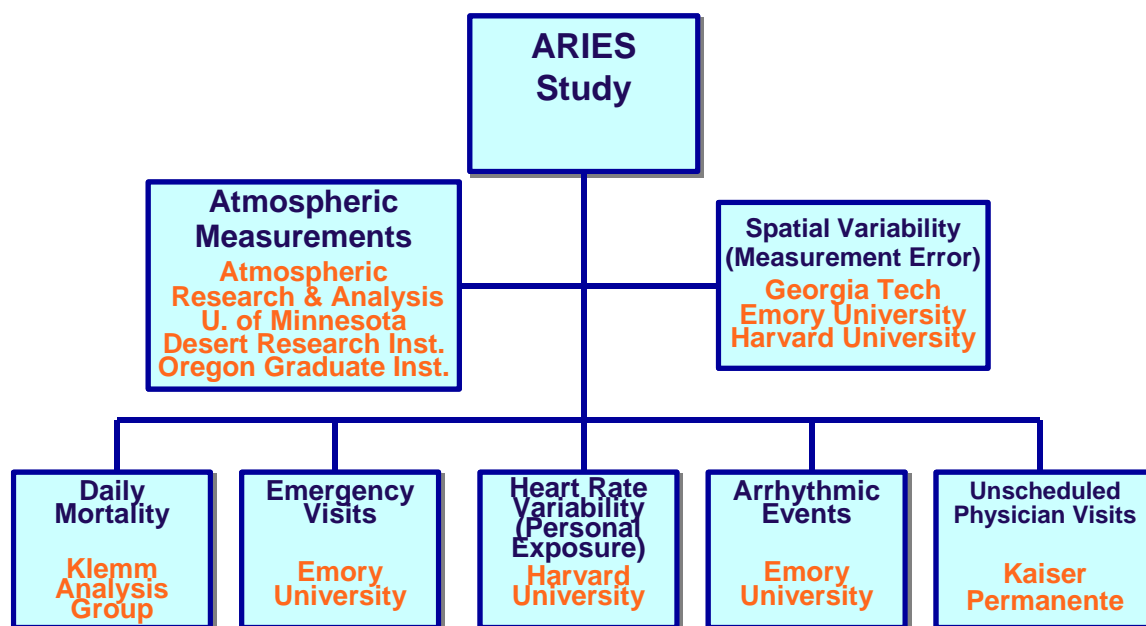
ARIES
Study

Atmospheric Measurements
Atmospheric Research & Analysis
U. of Minnesota
Desert Research Inst.
Oregon Graduate Inst.

Spatial Variability (Measurement Error)
Georgia Tech
Emory University
Harvard University

Daily Mortality
Klemm Analysis Group

Emergency Visits
Emory University

Heart Rate Variability (Personal Exposure)
Harvard University

Arrhythmic Events
Emory University

Unscheduled Physician Visits
Kaiser Permanente